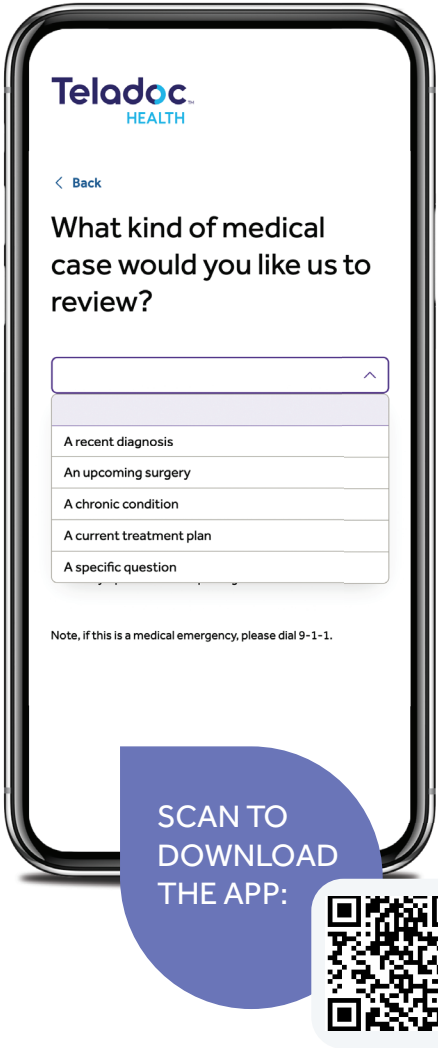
Teladoc™
HEALTH

< Back

What kind of medical case would you like us to review?

A recent diagnosis
An upcoming surgery
A chronic condition
A current treatment plan
A specific question

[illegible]

Note, if this is a medical emergency, please dial 9-1-1.

SCAN TO DOWNLOAD THE APP: